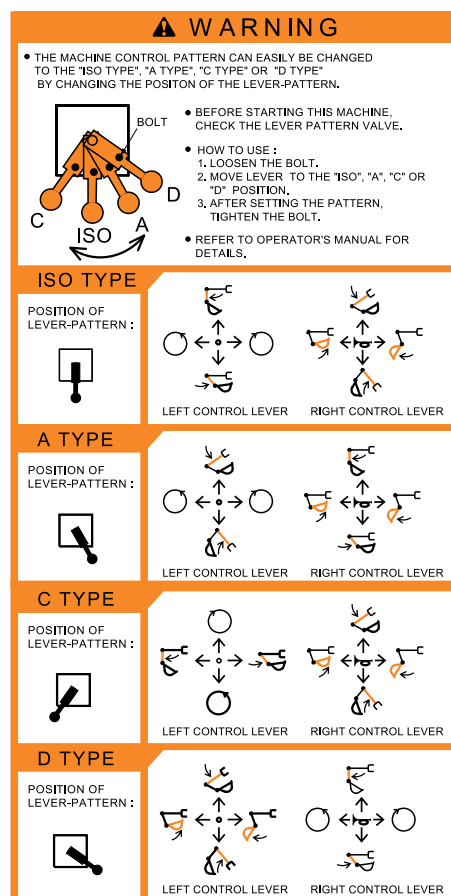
WARNING

• THE MACHINE CONTROL PATTERN CAN EASILY BE CHANGED TO THE "ISO TYPE", "A TYPE", "C TYPE" OR "D TYPE" BY CHANGING THE POSITON OF THE LEVER-PATTERN.

BOLT

C
ISO
A
D

• BEFORE STARTING THIS MACHINE, CHECK THE LEVER PATTERN VALVE.

• HOW TO USE :
1. LOOSEN THE BOLT.
2. MOVE LEVER TO THE "ISO", "A", "C" OR "D" POSITION.
3. AFTER SETTING THE PATTERN, TIGHTEN THE BOLT.

• REFER TO OPERATOR'S MANUAL FOR DETAILS.

ISO TYPE

POSITION OF LEVER-PATTERN :

LEFT CONTROL LEVER
RIGHT CONTROL LEVER

A TYPE

POSITION OF LEVER-PATTERN :

LEFT CONTROL LEVER
RIGHT CONTROL LEVER

C TYPE

POSITION OF LEVER-PATTERN :

LEFT CONTROL LEVER
RIGHT CONTROL LEVER

D TYPE

POSITION OF LEVER-PATTERN :

LEFT CONTROL LEVER
RIGHT CONTROL LEVER